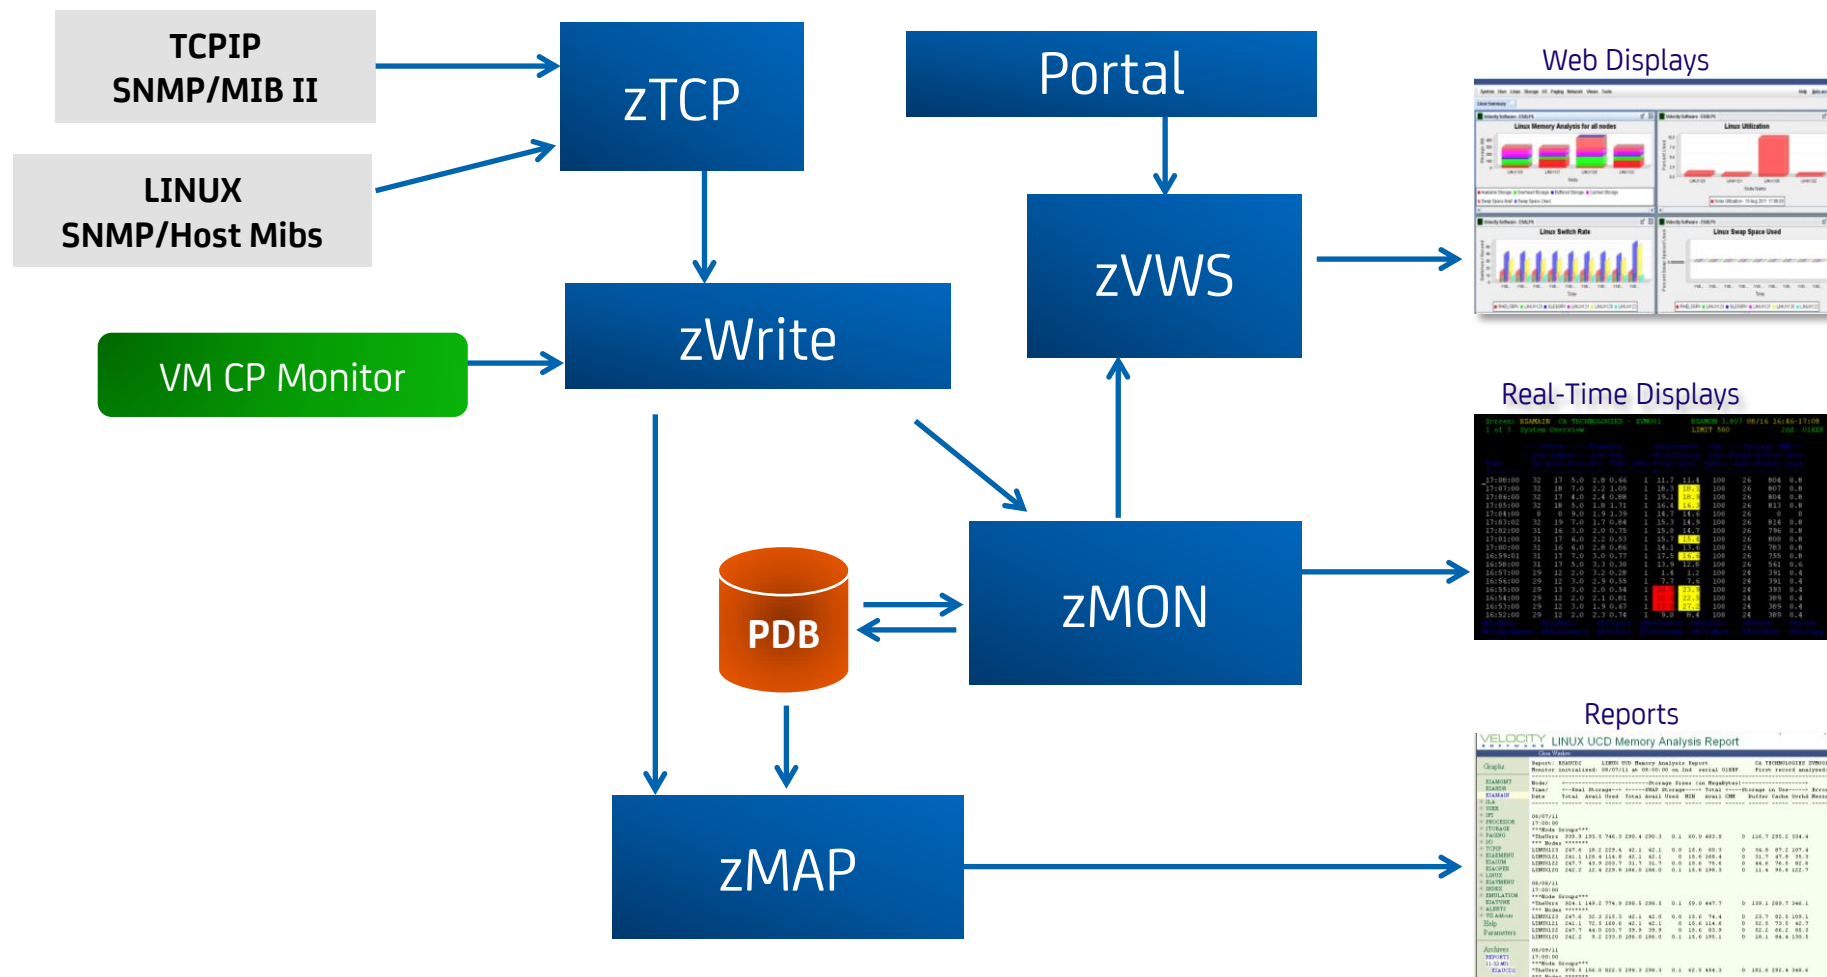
TCPIP
SNMP/MIB II

LINUX
SNMP/Host Mibs

VM CP Monitor

zTCP

zWrite

Portal

zVWS

zMON

PDB

zMAP

Web Displays

Linux Memory Analysis for all nodes

Linux Utilization

Linux Switch Rate

Linux Swap Space Used

Real-Time Displays

Reports

VELOCITY LINUX UCD Memory Analysis Report